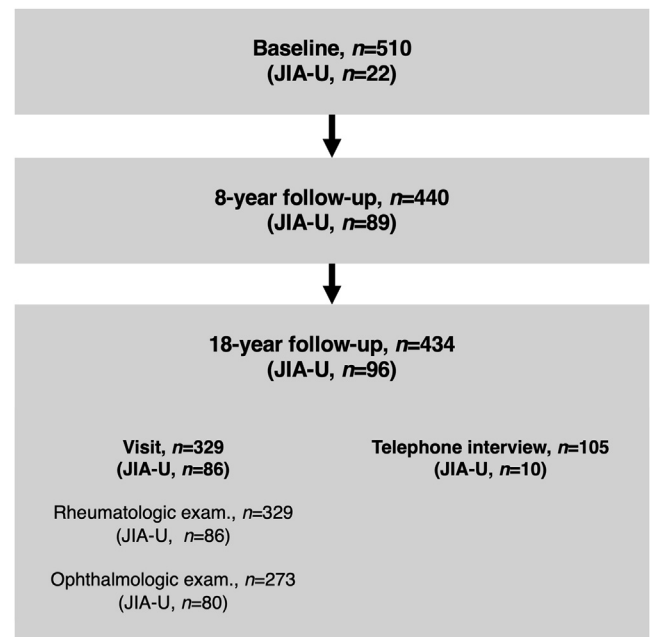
Baseline, $n$=510
(JIA-U, $n$=22)

8-year follow-up, $n$=440
(JIA-U, $n$=89)

18-year follow-up, $n$=434
(JIA-U, $n$=96)

Visit, $n$=329
(JIA-U, $n$=86)

Rheumatologic exam., $n$=329
(JIA-U, $n$=86)

Ophthalmologic exam., $n$=273
(JIA-U, $n$=80)

Telephone interview, $n$=105
(JIA-U, $n$=10)